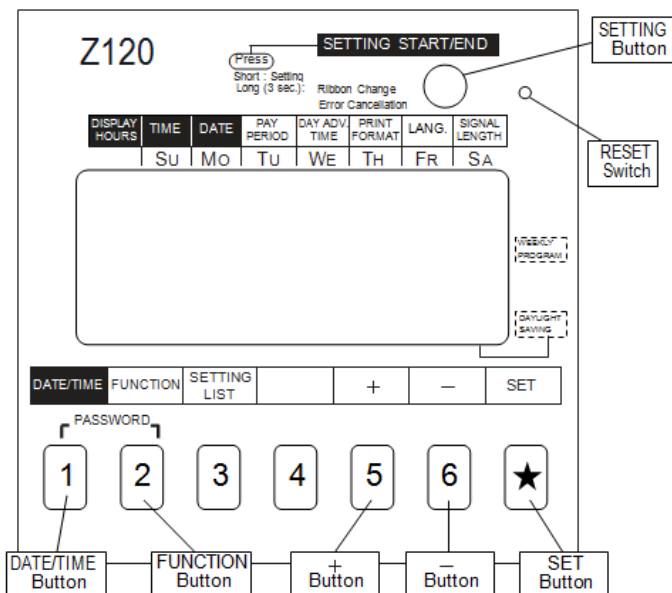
Z120

Press
Short : Setting
Long (3 sec.): Ribbon Change
Error Cancellation

SETTING START/END

SETTING Button

RESET Switch

| DISPLAY HOURS | TIME | DATE | PAY PERIOD | DAY ADV. TIME | PRINT FORMAT | LANG. | SIGNAL LENGTH |
|---|---|---|---|---|---|---|---|
| | SU | MO | TU | WE | TH | FR | SA |

WEEKLY PROGRAM

DAYLIGHT SAVING

| DATE/TIME | FUNCTION | SETTING LIST | | + | – | SET |
|---|---|---|---|---|---|---|

PASSWORD

1 2 3 4 5 6 ★

DATE/TIME Button

FUNCTION Button

+ Button

– Button

SET Button